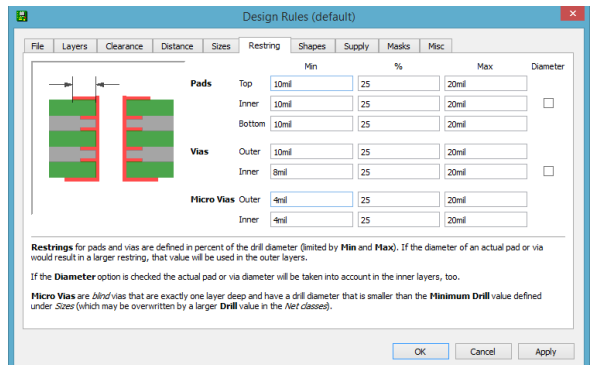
Design Rules (default)

File | Layers | Clearance | Distance | Sizes | Restring | Shapes | Supply | Masks | Misc

| | | Min | % | Max | Diameter |
|---|---|---|---|---|---|
| Pads | Top | 10mil | 25 | 20mil | |
| | Inner | 10mil | 25 | 20mil | ☐ |
| | Bottom | 10mil | 25 | 20mil | |
| Vias | Outer | 10mil | 25 | 20mil | |
| | Inner | 8mil | 25 | 20mil | ☐ |
| Micro Vias | Outer | 4mil | 25 | 20mil | |
| | Inner | 4mil | 25 | 20mil | |

Restrings for pads and vias are defined in percent of the drill diameter (limited by Min and Max). If the diameter of an actual pad or via would result in a larger restring, that value will be used in the outer layers.

If the Diameter option is checked the actual pad or via diameter will be taken into account in the inner layers, too.

Micro Vias are blind vias that are exactly one layer deep and have a drill diameter that is smaller than the Minimum Drill value defined under Sizes (which may be overwritten by a larger Drill value in the Net classes).

OK | Cancel | Apply